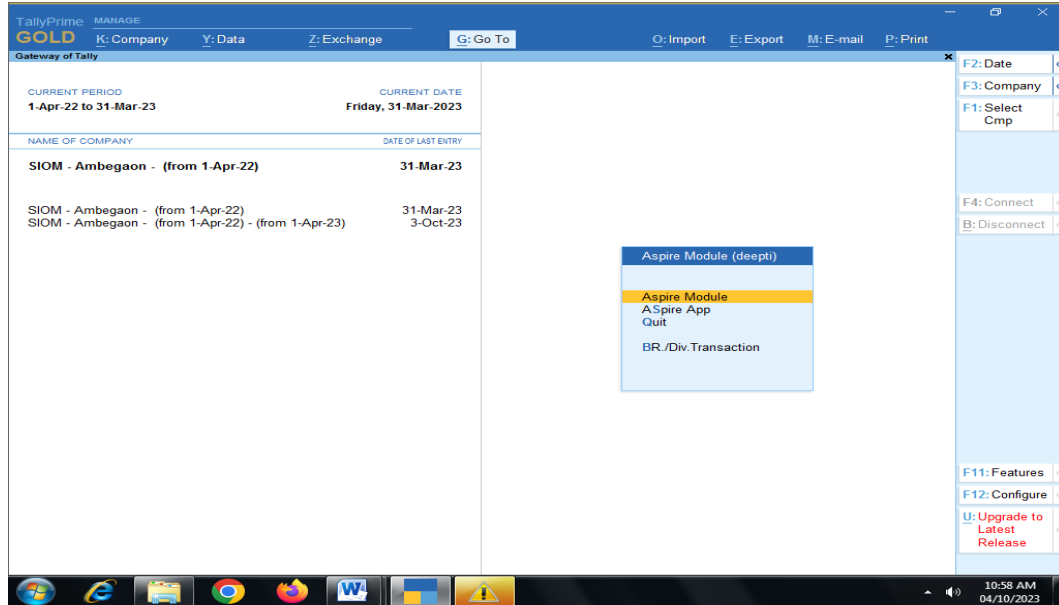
TallyPrime MANAGE
GOLD K: Company Y: Data Z: Exchange G: Go To O: Import E: Export M: E-mail P: Print

Gateway of Tally

CURRENT PERIOD
1-Apr-22 to 31-Mar-23

CURRENT DATE
Friday, 31-Mar-2023

| NAME OF COMPANY | DATE OF LAST ENTRY |
|---|---|
| SIOM - Ambegaon - (from 1-Apr-22) | 31-Mar-23 |
| SIOM - Ambegaon - (from 1-Apr-22) | 31-Mar-23 |
| SIOM - Ambegaon - (from 1-Apr-22) - (from 1-Apr-23) | 3-Oct-23 |

Aspire Module (deepti)

Aspire Module
ASpire App
Quit

BR./Div.Transaction

F2: Date
F3: Company
F1: Select Cmp
F4: Connect
B: Disconnect
F11: Features
F12: Configure
U: Upgrade to Latest Release

10:58 AM
04/10/2023